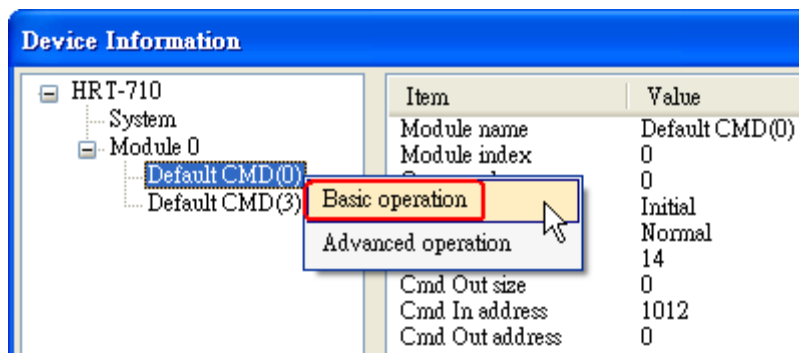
Device Information

HRT-710
System
Module 0
Default CMD(0)
Default CMD(3)

Basic operation
Advanced operation

| Item | Value |
|---|---|
| Module name | Default CMD(0) |
| Module index | 0 |
| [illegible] | 0 |
| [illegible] | Initial |
| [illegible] | Normal |
| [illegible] | 14 |
| Cmd Out size | 0 |
| Cmd In address | 1012 |
| Cmd Out address | 0 |